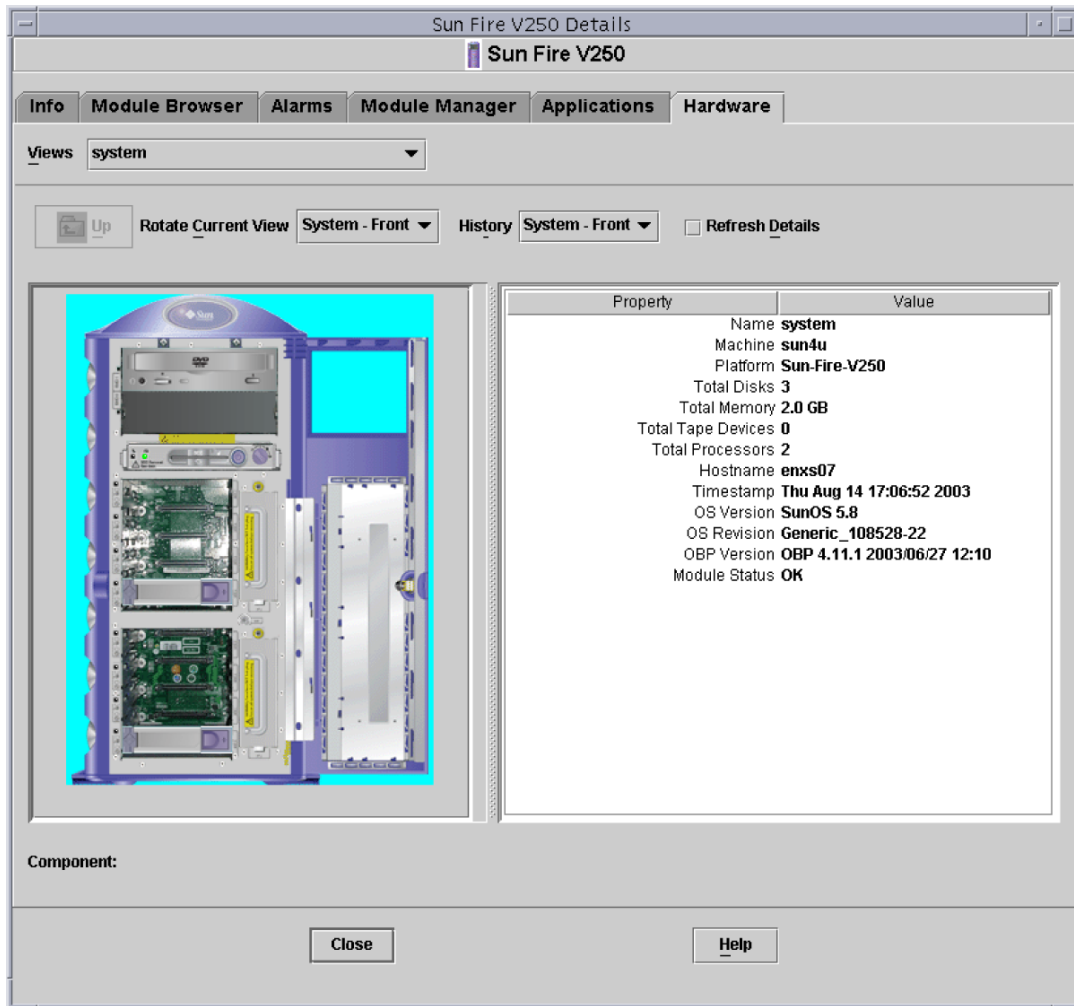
Sun Fire V250 Details

Sun Fire V250

Info | Module Browser | Alarms | Module Manager | Applications | Hardware

Views system

Up Rotate Current View System - Front History System - Front Refresh Details

Sun

DVD

| Property | Value |
|---|---|
| Name | system |
| Machine | sun4u |
| Platform | Sun-Fire-V250 |
| Total Disks | 3 |
| Total Memory | 2.0 GB |
| Total Tape Devices | 0 |
| Total Processors | 2 |
| Hostname | enxs07 |
| Timestamp | Thu Aug 14 17:06:52 2003 |
| OS Version | SunOS 5.8 |
| OS Revision | Generic_108528-22 |
| OBP Version | OBP 4.11.1 2003/06/27 12:10 |
| Module Status | OK |

Component:

Close Help